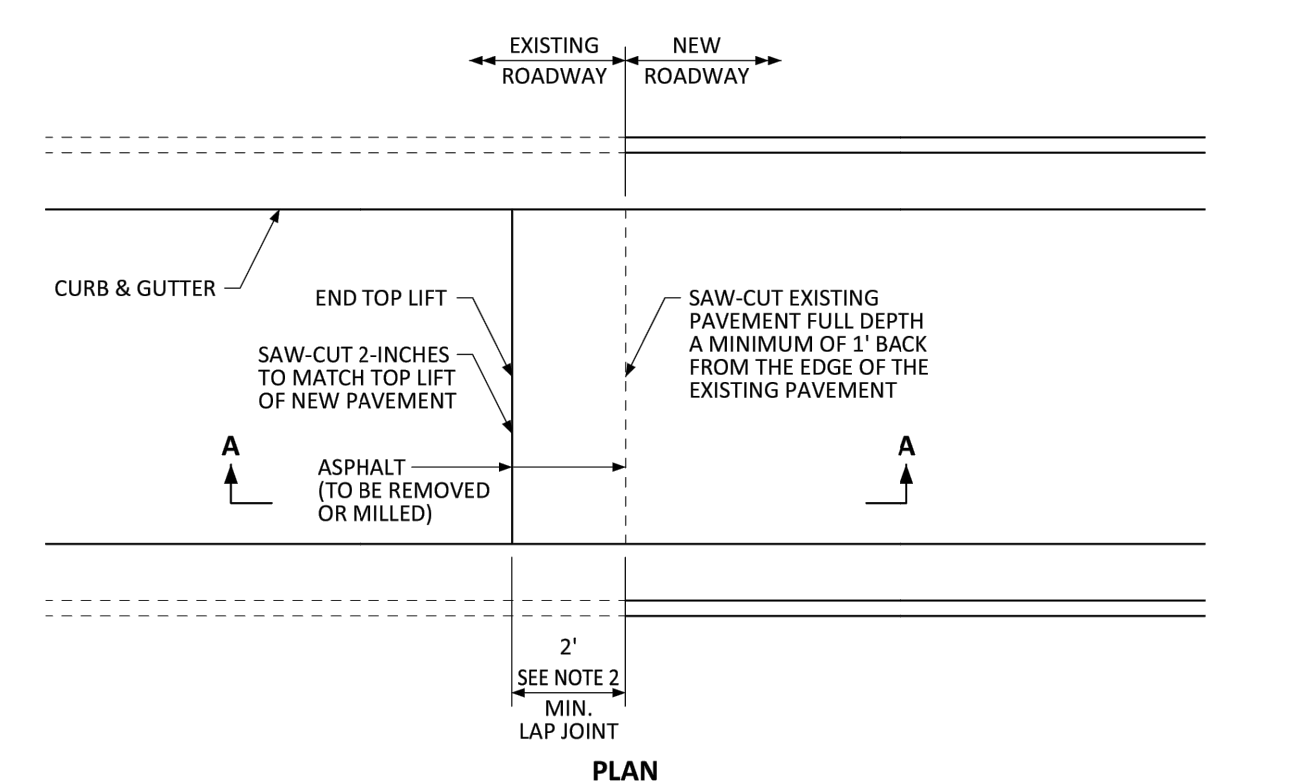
EXISTING ROADWAY

NEW ROADWAY

CURB & GUTTER

END TOP LIFT

SAW-CUT 2-INCHES TO MATCH TOP LIFT OF NEW PAVEMENT

SAW-CUT EXISTING PAVEMENT FULL DEPTH A MINIMUM OF 1' BACK FROM THE EDGE OF THE EXISTING PAVEMENT

A

A

ASPHALT (TO BE REMOVED OR MILLED)

2'
SEE NOTE 2
MIN.
LAP JOINT

PLAN